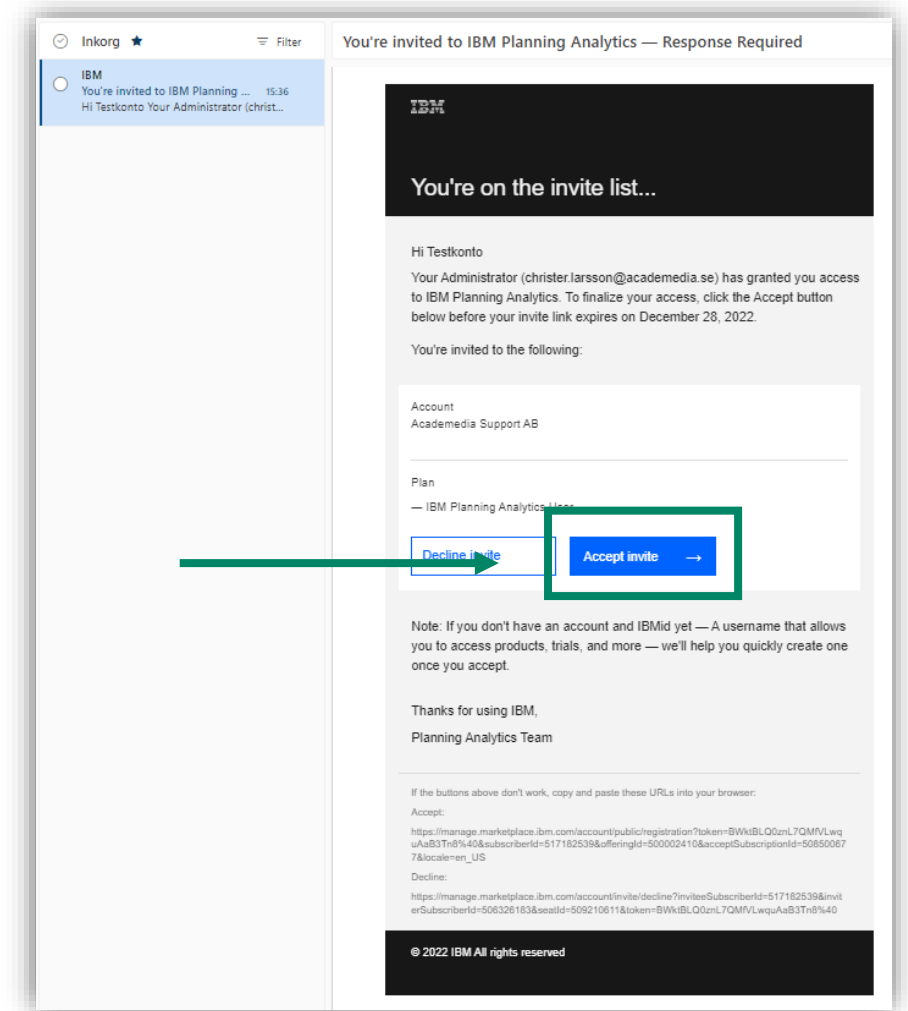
Inkorg ★ Filter

IBM
You're invited to IBM Planning ... 15:36
Hi Testkonto Your Administrator (christ...

You're invited to IBM Planning Analytics — Response Required

IBM

You're on the invite list...

Hi Testkonto

Your Administrator (christer.larsson@academedia.se) has granted you access to IBM Planning Analytics. To finalize your access, click the Accept button below before your invite link expires on December 28, 2022.

You're invited to the following:

Account
Academedia Support AB

Plan
— IBM Planning Analytics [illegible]

Decline invite

Accept invite →

Note: If you don't have an account and IBMid yet — A username that allows you to access products, trials, and more — we'll help you quickly create one once you accept.

Thanks for using IBM,

Planning Analytics Team

If the buttons above don't work, copy and paste these URLs into your browser:

Accept:

https://manage.marketplace.ibm.com/account/public/registration?token=BWktBLQ0znL7QMfVLwquAaB3Tn8%40&subscriberId=517182539&offeringId=500002410&acceptSubscriptionId=508500677&locale=en_US

Decline:

https://manage.marketplace.ibm.com/account/invite/decline?inviteeSubscriberId=517182539&inviterSubscriberId=506326183&seatId=509210611&token=BWktBLQ0znL7QMfVLwquAaB3Tn8%40

© 2022 IBM All rights reserved